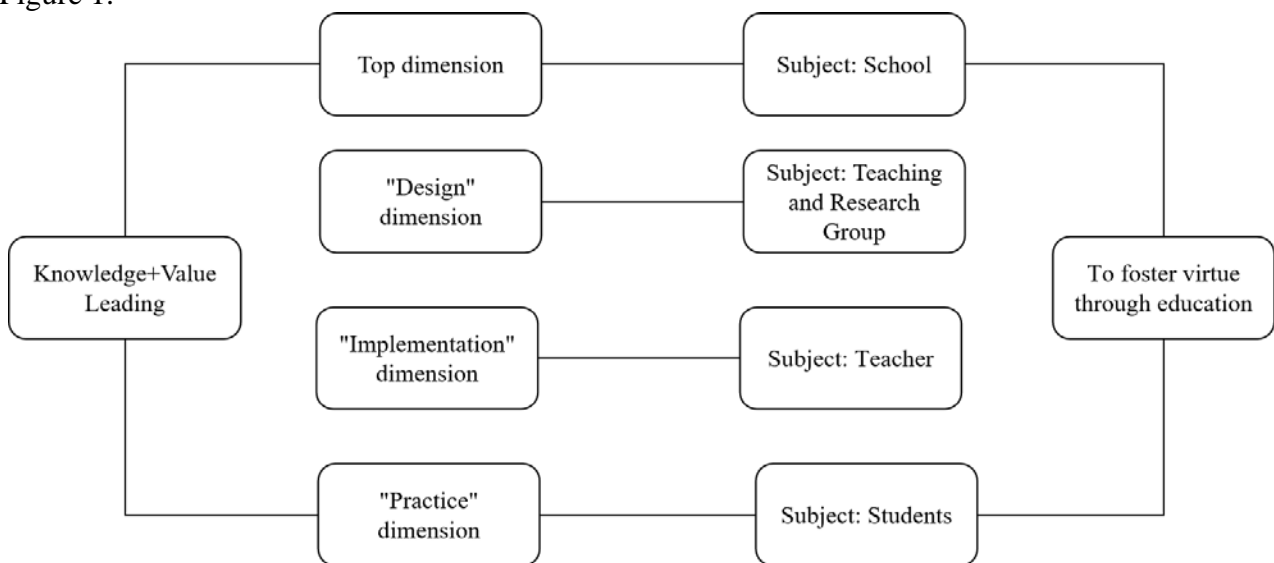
Figure 1.

Top dimension

Subject: School

"Design" dimension

Subject: Teaching and Research Group

Knowledge+Value Leading

To foster virtue through education

"Implementation" dimension

Subject: Teacher

"Practice" dimension

Subject: Students